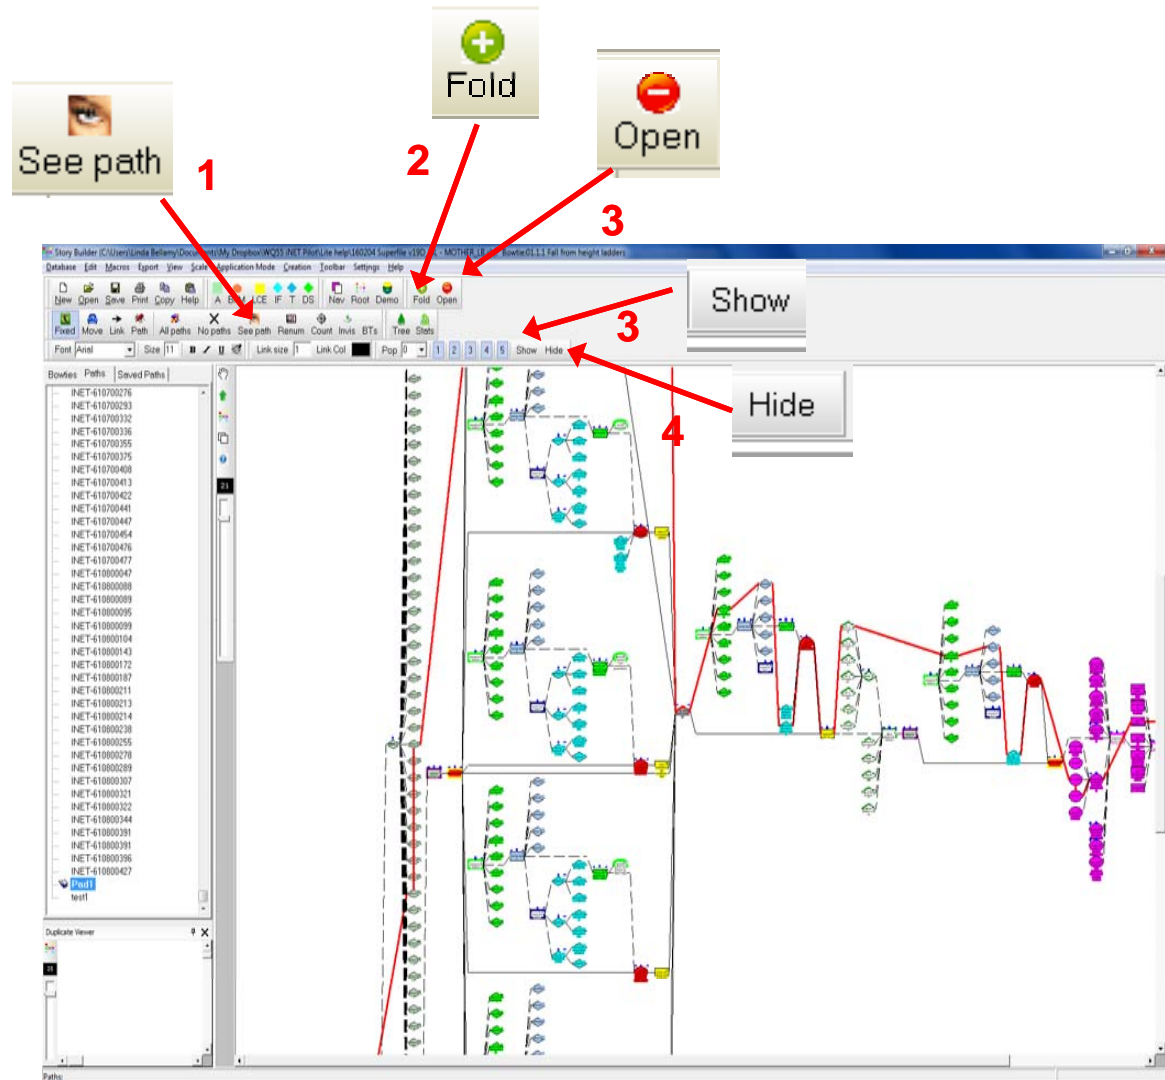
See path

1

Fold

2

Open

3

Show

3

Hide

4

Story Builder (C:\Users\Linda Bellamy\Documents\My Dropbox\WQ55 INET Pilot\Lite help\160204 Superfile v190 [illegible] - MOTHER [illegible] Bowtie:01.1.1 Fall from height ladders

Database Edit Macros Export View Scale Application Mode Creation Toolbar Settings Help

New Open Save Print Copy Help A B M LCE IF T DS Nav Root Demo Fold Open

Fixed Move Link Path All paths No paths See path Renum Count Invis BTs Tree Stats

Font Arial Size 11 B I U Link size 1 Link Col Pop 0 1 2 3 4 5 Show Hide

Bowties Paths Saved Paths

INET-610700276
INET-610700293
INET-610700332
INET-610700336
INET-610700355
INET-610700375
INET-610700408
INET-610700413
INET-610700422
INET-610700441
INET-610700447
INET-610700454
INET-610700476
INET-610700477
INET-610800047
INET-610800088
INET-610800089
INET-610800095
INET-610800099
INET-610800104
INET-610800143
INET-610800172
INET-610800187
INET-610800211
INET-610800213
INET-610800214
INET-610800238
INET-610800255
INET-610800278
INET-610800289
INET-610800307
INET-610800321
INET-610800322
INET-610800344
INET-610800391
INET-610800391
INET-610800396
INET-610800427
Psd1
test1

Duplicate Viewer

Paths: